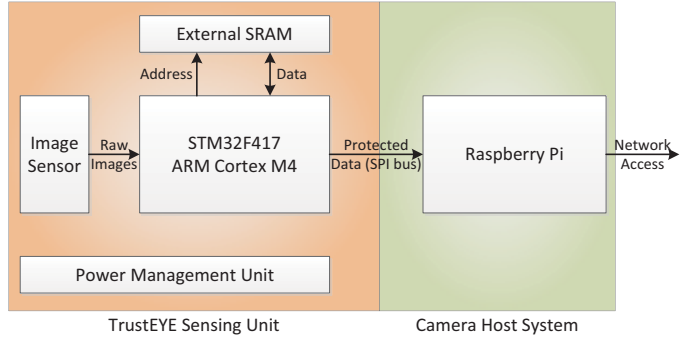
External SRAM

Address

Data

Image Sensor

Raw Images

STM32F417
ARM Cortex M4

Protected Data (SPI bus)

Raspberry Pi

Network Access

Power Management Unit

TrustEYE Sensing Unit

Camera Host System